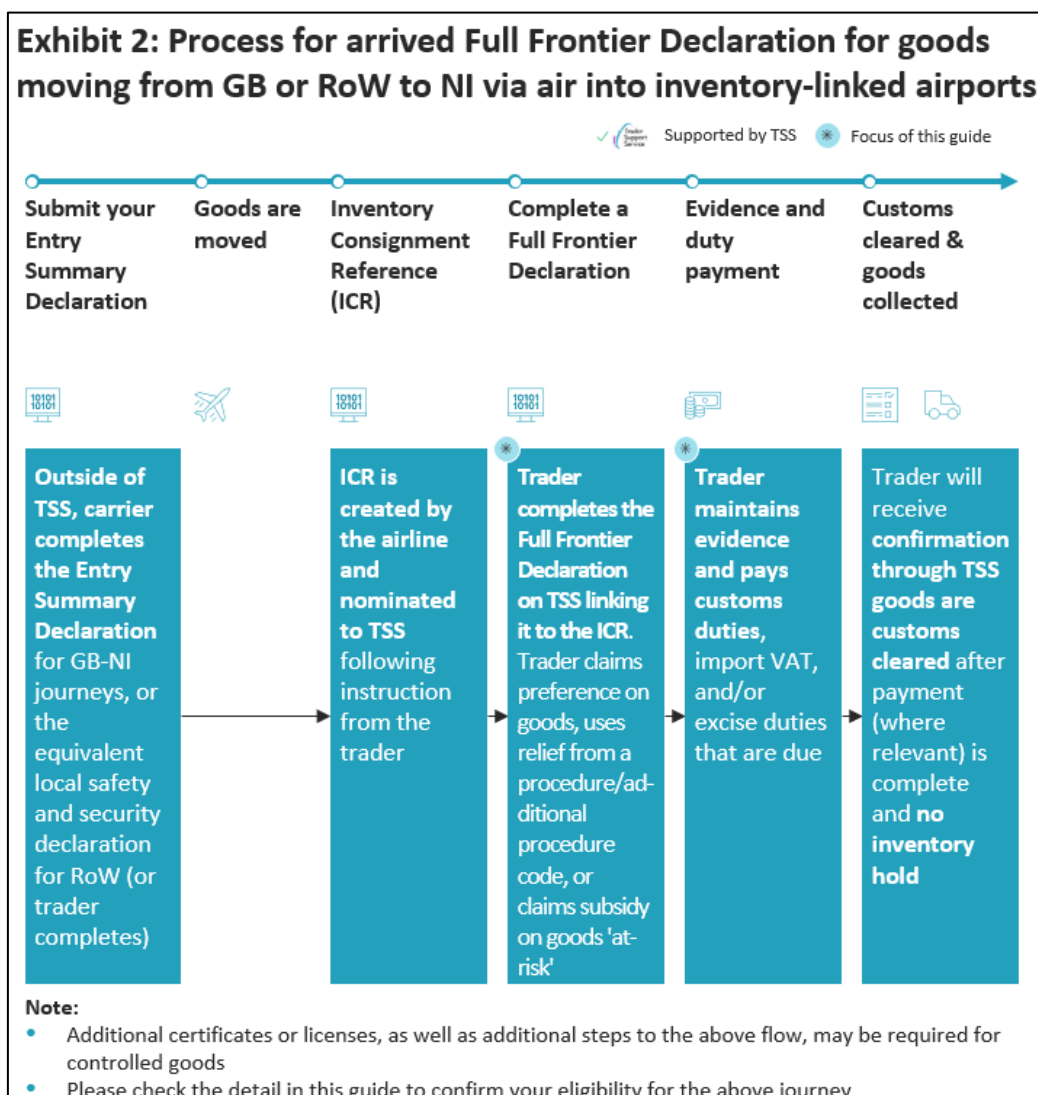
Exhibit 2: Process for arrived Full Frontier Declaration for goods moving from GB or RoW to NI via air into inventory-linked airports

Trader Support Service Supported by TSS

Focus of this guide

Submit your Entry Summary Declaration

Goods are moved

Inventory Consignment Reference (ICR)

Complete a Full Frontier Declaration

Evidence and duty payment

Customs cleared & goods collected

10101 10101

10101 10101

10101 10101

Outside of TSS, carrier completes the Entry Summary Declaration for GB-NI journeys, or the equivalent local safety and security declaration for RoW (or trader completes)

ICR is created by the airline and nominated to TSS following instruction from the trader

Trader completes the Full Frontier Declaration on TSS linking it to the ICR. Trader claims preference on goods, uses relief from a procedure/additional procedure code, or claims subsidy on goods 'at-risk'

Trader maintains evidence and pays customs duties, import VAT, and/or excise duties that are due

Trader will receive confirmation through TSS goods are customs cleared after payment (where relevant) is complete and no inventory hold

Note:
• Additional certificates or licenses, as well as additional steps to the above flow, may be required for controlled goods
• Please check the detail in this guide to confirm your eligibility for the above journey